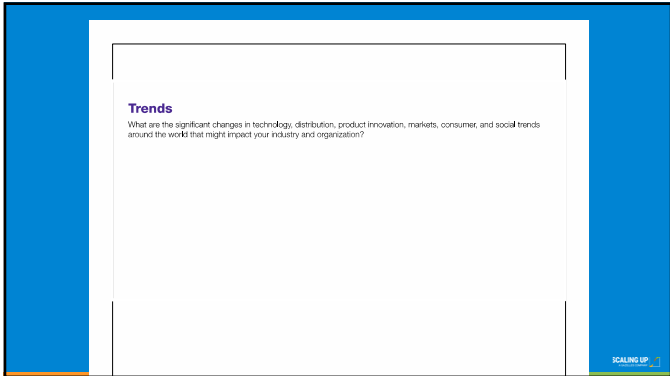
Trends

What are the significant changes in technology, distribution, product innovation, markets, consumer, and social trends around the world that might impact your industry and organization?

SCALING UP